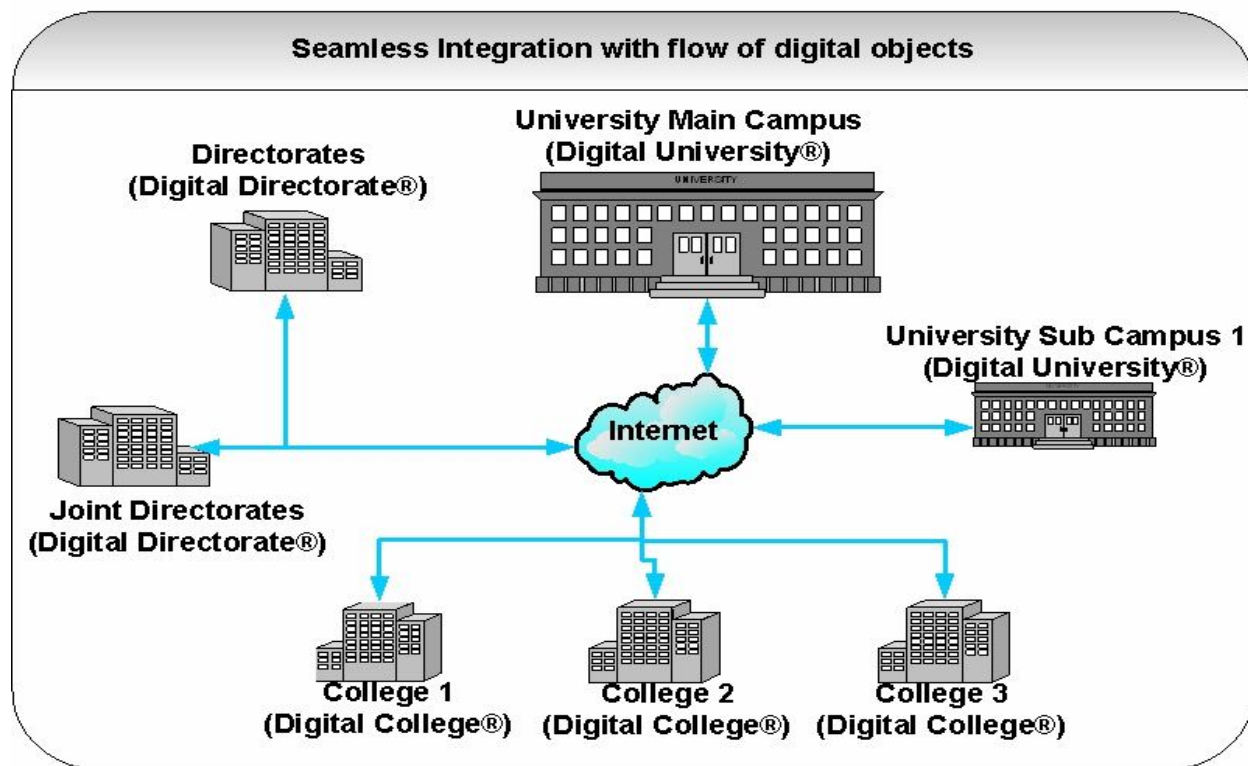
Seamless Integration with flow of digital objects

University Main Campus
(Digital University®)

UNIVERSITY

Directorates
(Digital Directorate®)

University Sub Campus 1
(Digital University®)

Internet

Joint Directorates
(Digital Directorate®)

College 1
(Digital College®)

College 2
(Digital College®)

College 3
(Digital College®)